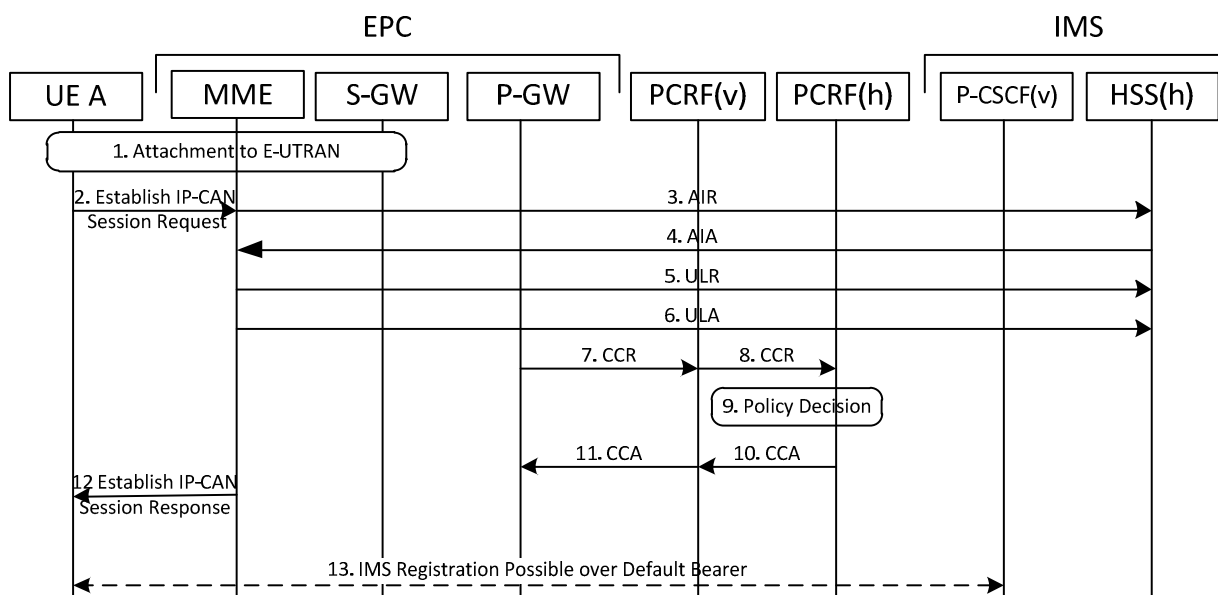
EPC

IMS

UE A

MME

S-GW

P-GW

PCRF(v)

PCRF(h)

P-CSCF(v)

HSS(h)

1. Attachment to E-UTRAN

2. Establish IP-CAN Session Request

3. AIR

4. AIA

5. ULR

6. ULA

7. CCR

8. CCR

9. Policy Decision

11. CCA

10. CCA

12 Establish IP-CAN Session Response

13. IMS Registration Possible over Default Bearer